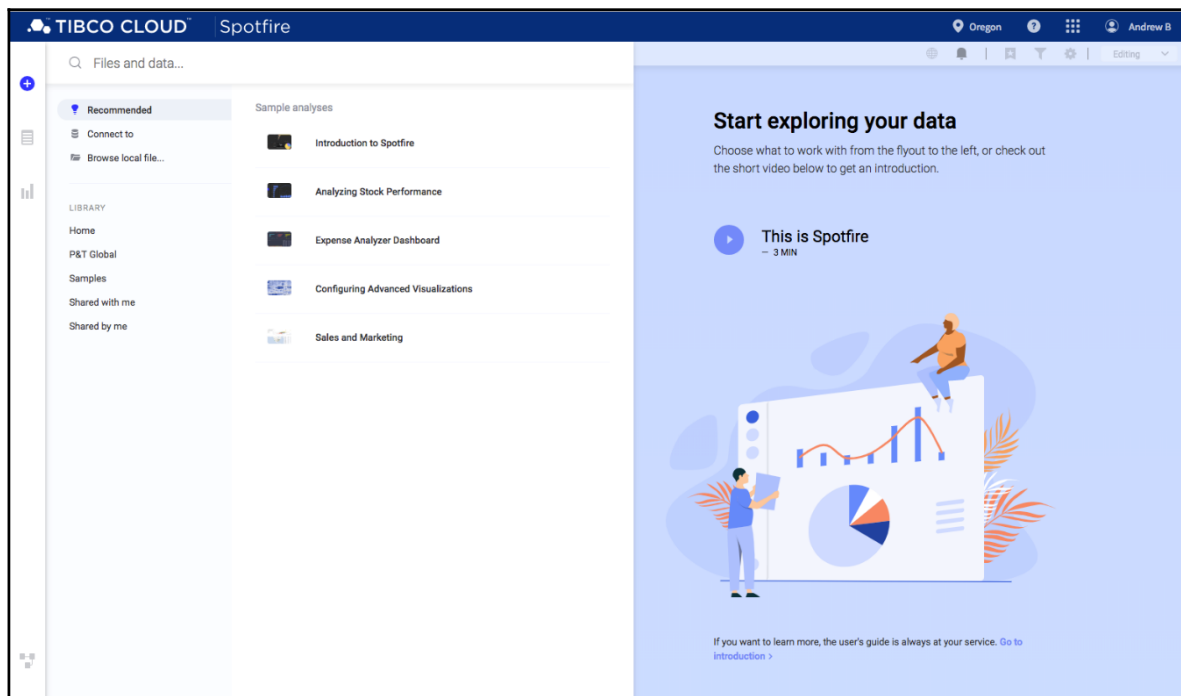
TIBCO CLOUD™ Spotfire

Oregon

Andrew B

Files and data...

Editing

Recommended
Connect to
Browse local file...

LIBRARY
Home
P&T Global
Samples
Shared with me
Shared by me

Sample analyses

Introduction to Spotfire

Analyzing Stock Performance

Expense Analyzer Dashboard

Configuring Advanced Visualizations

Sales and Marketing

Start exploring your data

Choose what to work with from the flyout to the left, or check out the short video below to get an introduction.

This is Spotfire
— 3 MIN

If you want to learn more, the user's guide is always at your service. Go to introduction ›